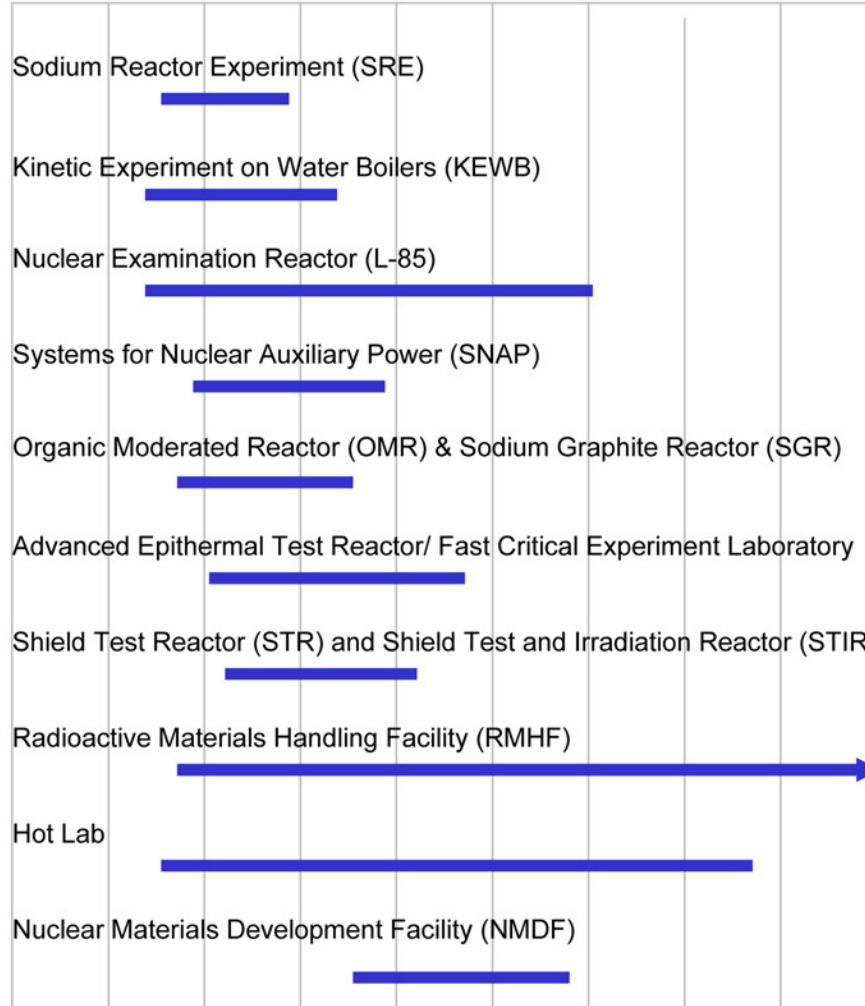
Sodium Reactor Experiment (SRE)

Kinetic Experiment on Water Boilers (KEWB)

Nuclear Examination Reactor (L-85)

Systems for Nuclear Auxiliary Power (SNAP)

Organic Moderated Reactor (OMR) & Sodium Graphite Reactor (SGR)

Advanced Epithermal Test Reactor/ Fast Critical Experiment Laboratory

Shield Test Reactor (STR) and Shield Test and Irradiation Reactor (STIR

Radioactive Materials Handling Facility (RMHF)

Hot Lab

Nuclear Materials Development Facility (NMDF)